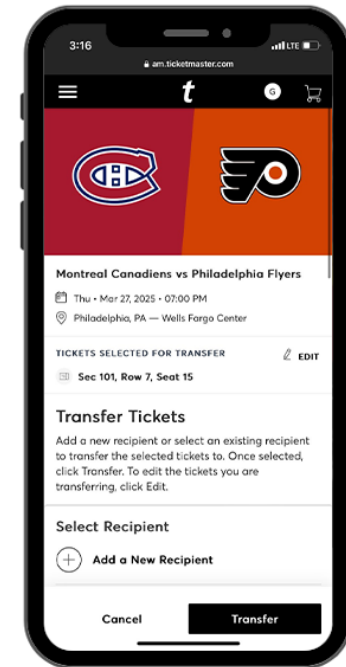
3:16

LTE

am.ticketmaster.com

t

G

Montreal Canadiens vs Philadelphia Flyers

Thu • Mar 27, 2025 • 07:00 PM

Philadelphia, PA — Wells Fargo Center

TICKETS SELECTED FOR TRANSFER

EDIT

Sec 101, Row 7, Seat 15

Transfer Tickets

Add a new recipient or select an existing recipient to transfer the selected tickets to. Once selected, click Transfer. To edit the tickets you are transferring, click Edit.

Select Recipient

Add a New Recipient

Cancel

Transfer